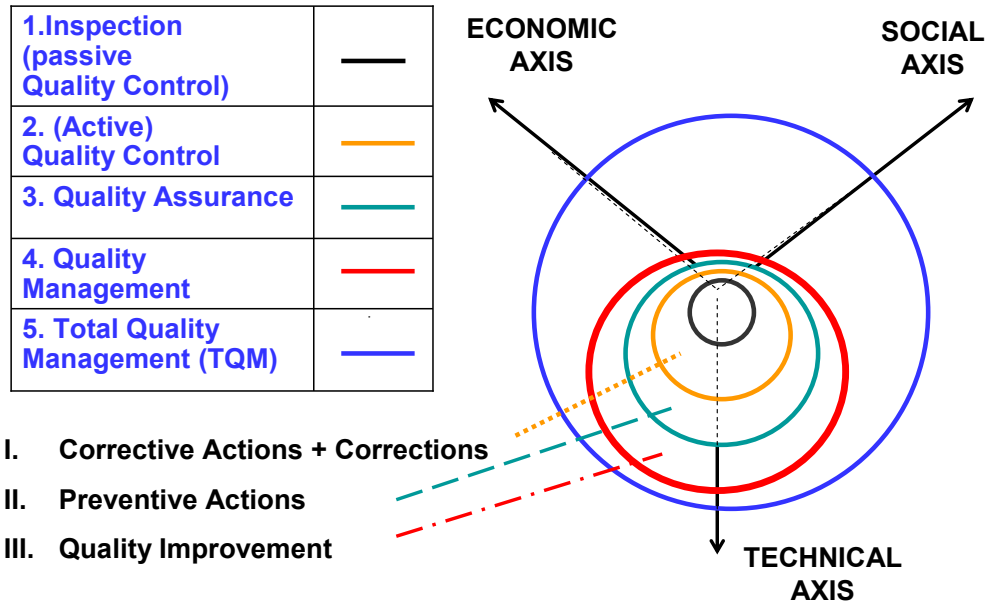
| 1.Inspection (passive Quality Control) | |
|---|---|
| 2. (Active) Quality Control | |
| 3. Quality Assurance | |
| 4. Quality Management | |
| 5. Total Quality Management (TQM) | |

ECONOMIC AXIS

SOCIAL AXIS

TECHNICAL AXIS

I. Corrective Actions + Corrections

II. Preventive Actions

III. Quality Improvement